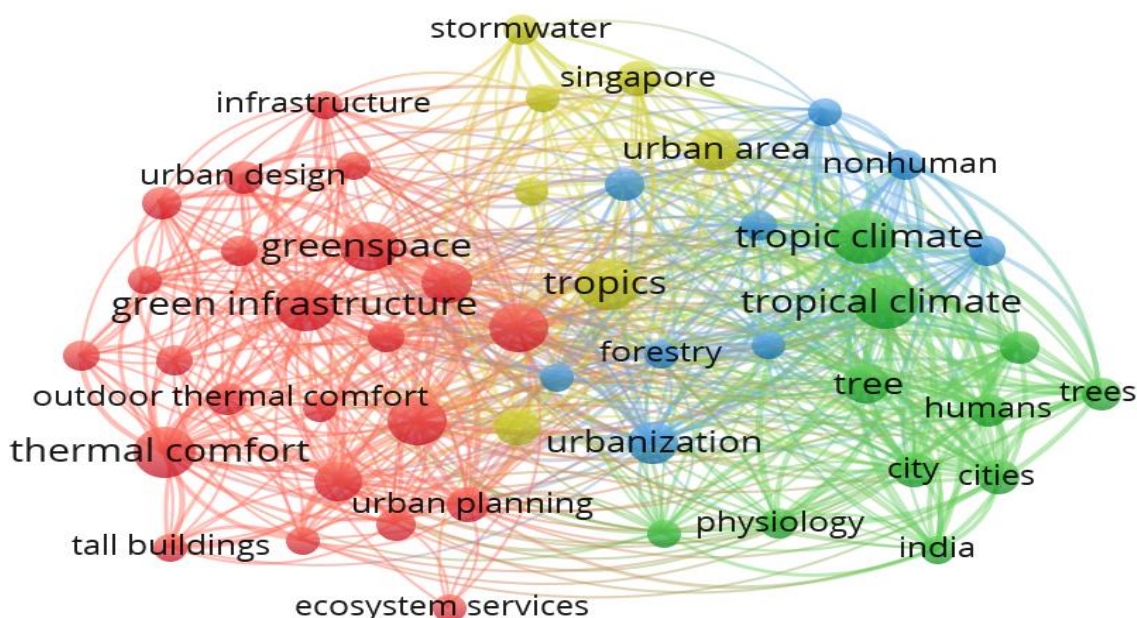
stormwater
singapore
infrastructure
urban area
nonhuman
urban design
greenspace
tropic climate
tropics
green infrastructure
tropical climate
forestry
outdoor thermal comfort
tree
trees
humans
thermal comfort
urbanization
city
cities
urban planning
physiology
tall buildings
india
ecosystem services